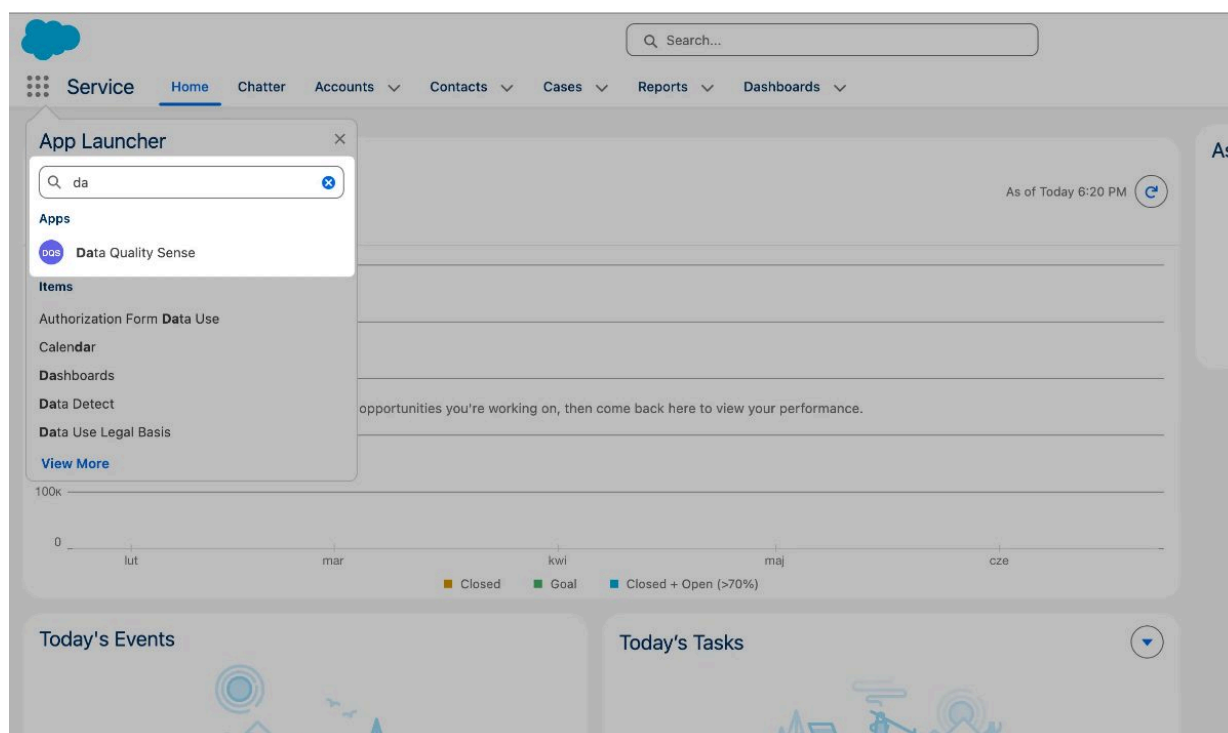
Search...

Service Home Chatter Accounts Contacts Cases Reports Dashboards

App Launcher ×

da

Apps

DQS Data Quality Sense

Items

Authorization Form Data Use

Calendar

Dashboards

Data Detect

Data Use Legal Basis

View More

As of Today 6:20 PM

A

opportunities you're working on, then come back here to view your performance.

100K

0

lut mar kwi maj cze

Closed Goal Closed + Open (>70%)

Today's Events

Today's Tasks